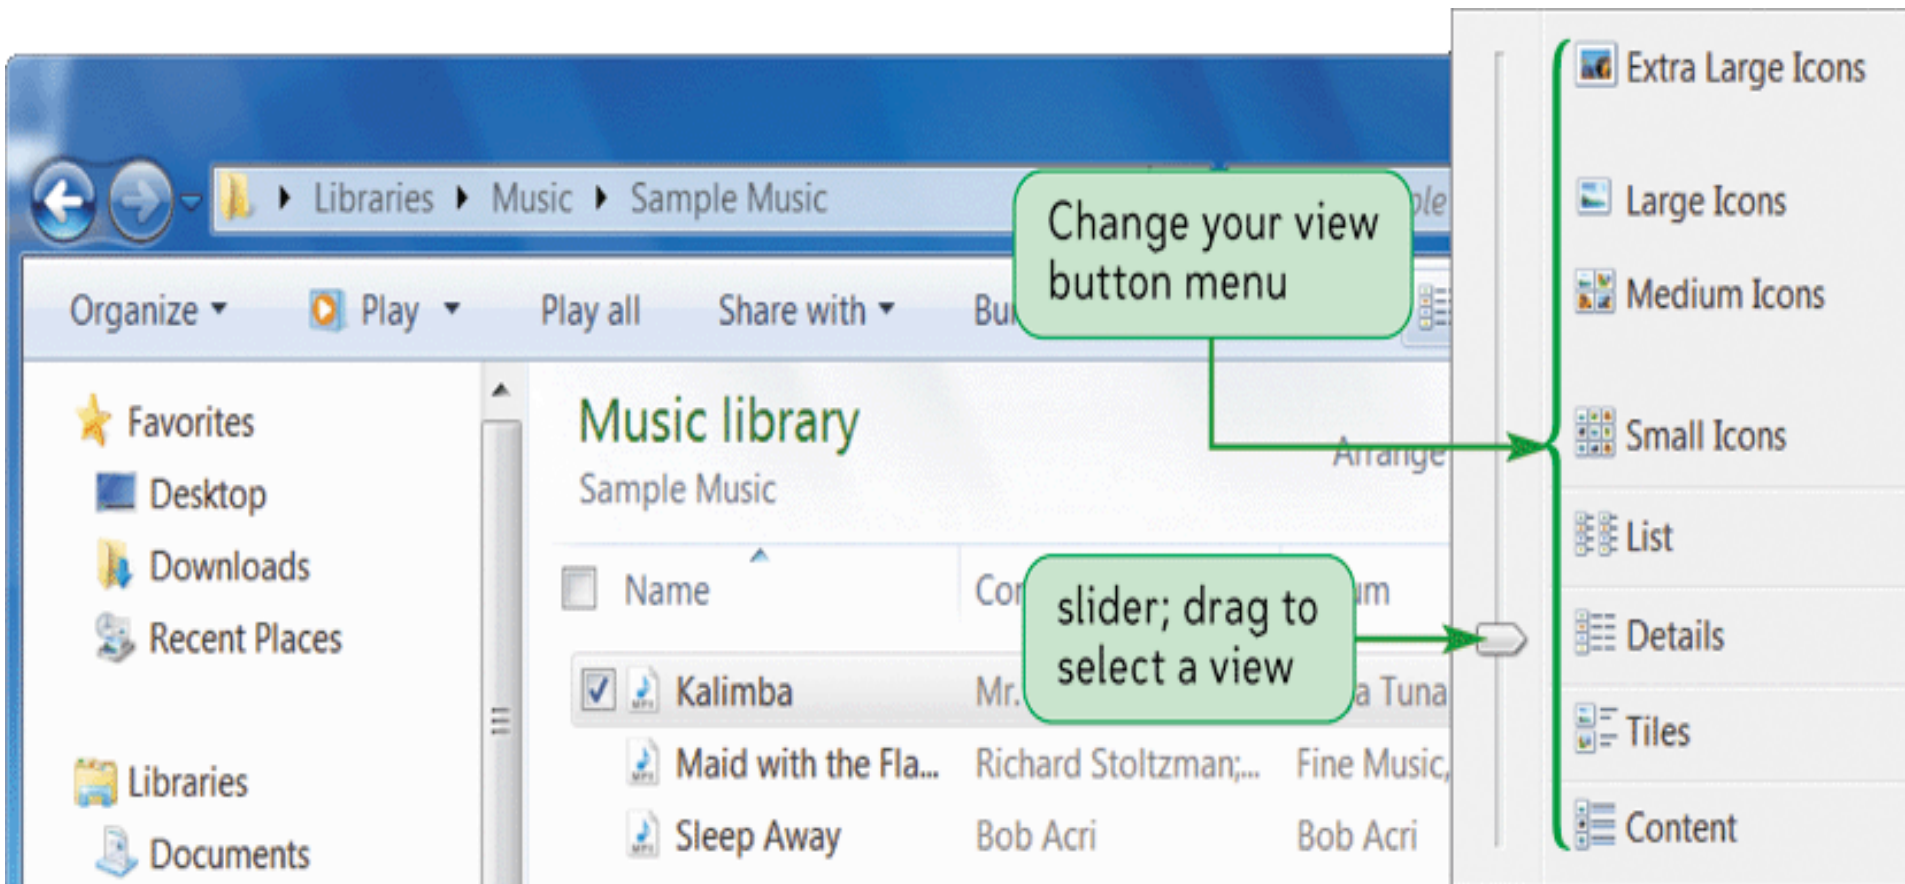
Libraries ▸ Music ▸ Sample Music

Change your view button menu

Organize ▾ Play ▾ Play all Share with ▾ Bu

Favorites
Desktop
Downloads
Recent Places

Libraries
Documents

Music library
Sample Music

Arrange

Name
Co
slider; drag to select a view
um

Kalimba Mr. a Tuna
Maid with the Fla... Richard Stoltzman;... Fine Music,
Sleep Away Bob Acri Bob Acri

Extra Large Icons
Large Icons
Medium Icons
Small Icons
List
Details
Tiles
Content